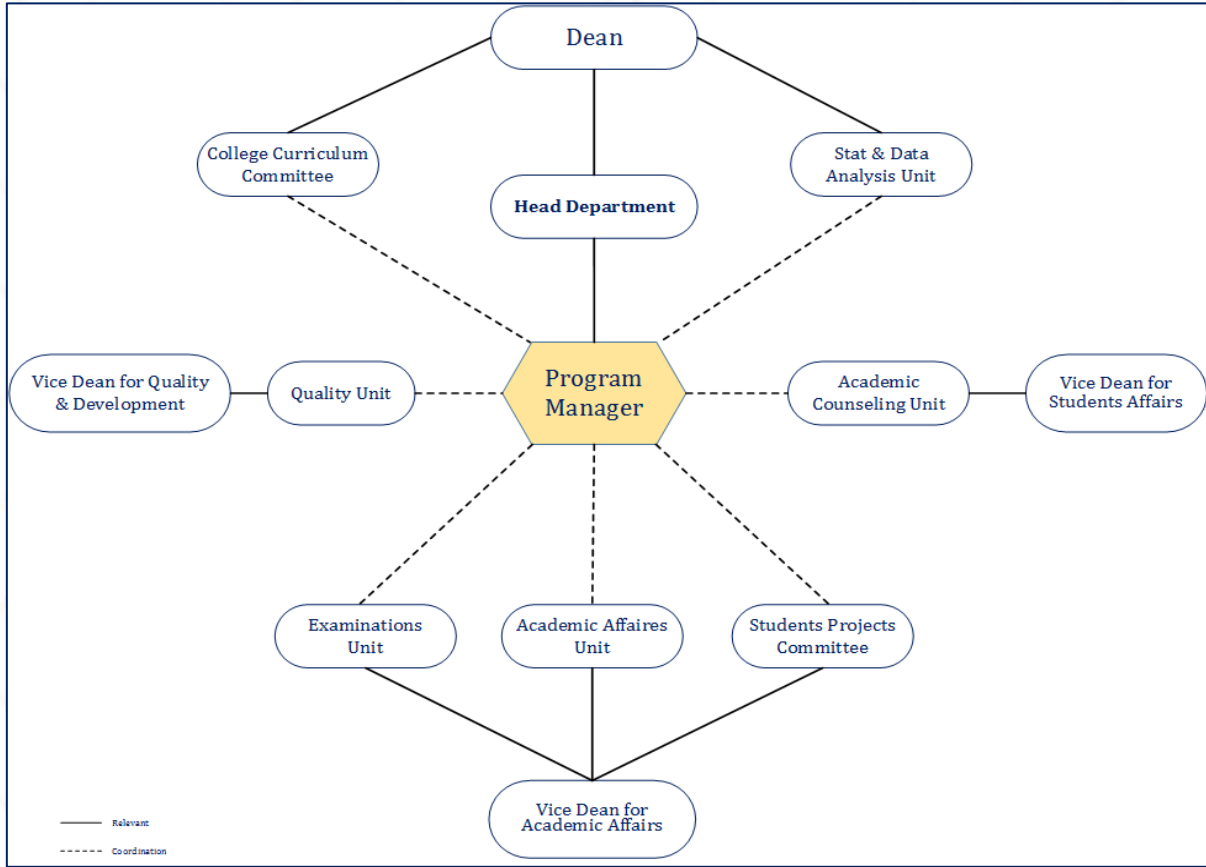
Dean

College Curriculum Committee

Head Department

Stat & Data Analysis Unit

Vice Dean for Quality & Development

Quality Unit

Program Manager

Academic Counseling Unit

Vice Dean for Students Affairs

Examinations Unit

Academic Affaires Unit

Students Projects Committee

Vice Dean for Academic Affairs

Relevant

Coordination